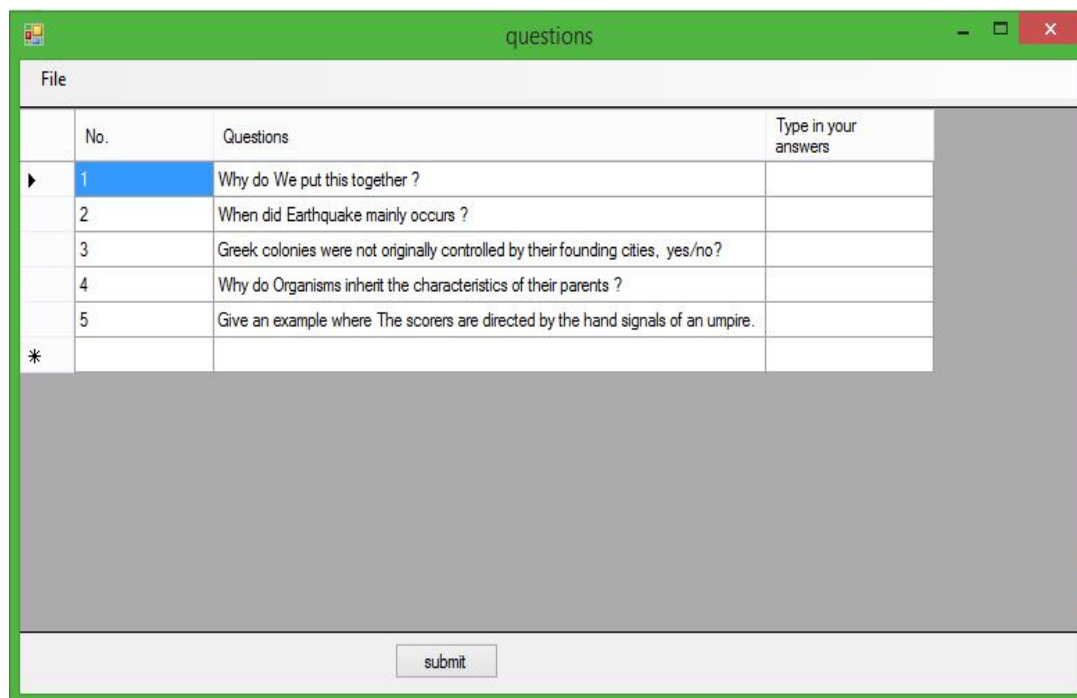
questions

File

| | No. | Questions | Type in your answers |
|---|---|---|---|
| ▸ | 1 | Why do We put this together ? | |
| | 2 | When did Earthquake mainly occurs ? | |
| | 3 | Greek colonies were not originally controlled by their founding cities, yes/no? | |
| | 4 | Why do Organisms inherit the characteristics of their parents ? | |
| | 5 | Give an example where The scorers are directed by the hand signals of an umpire. | |
| * | | | |

submit